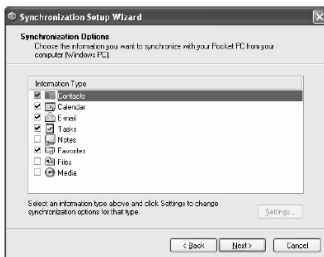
Synchronization Setup Wizard

Synchronization Options
Choose the information you want to synchronize with your Pocket PC from your computer (Windows PC).

Information Type
Contacts
Calendar
E-mail
Tasks
Notes
Favorites
Files
Media

Select an information type above and click Settings to change synchronization options for that type.

Settings...

< Back
Next >
Cancel